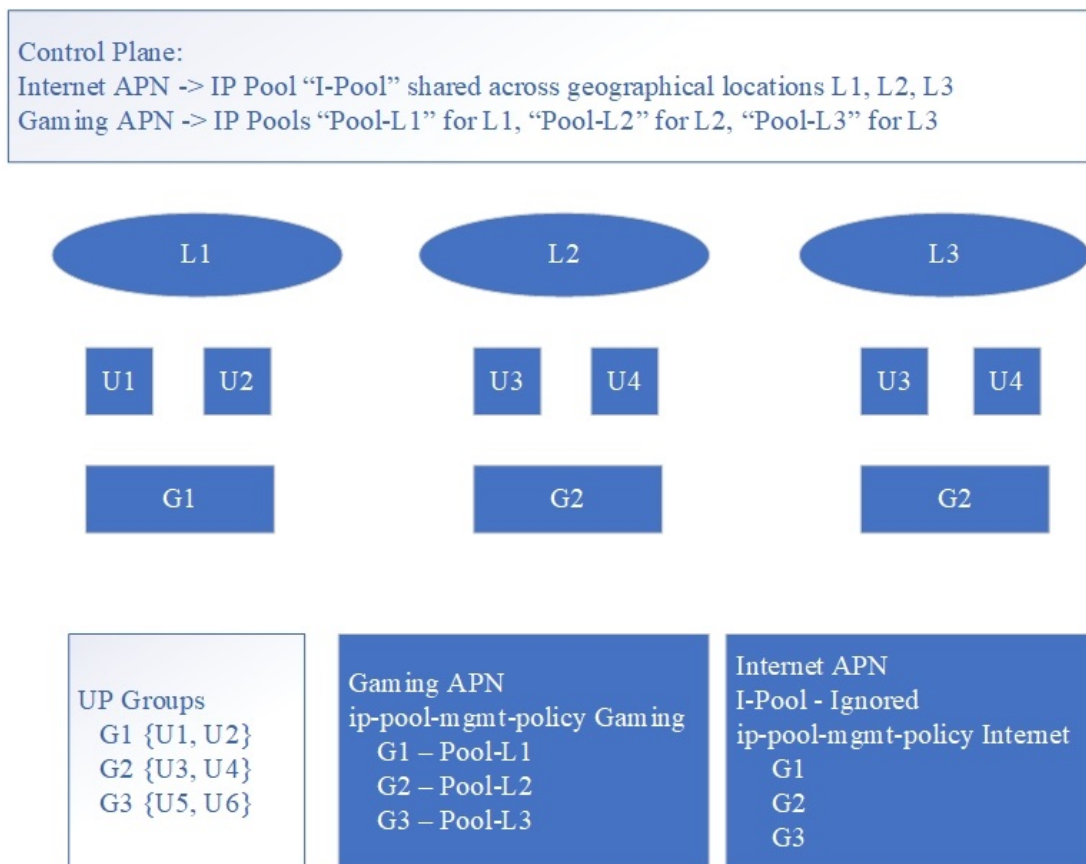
Control Plane:
Internet APN -> IP Pool "I-Pool" shared across geographical locations L1, L2, L3
Gaming APN -> IP Pools "Pool-L1" for L1, "Pool-L2" for L2, "Pool-L3" for L3

L1

L2

L3

U1

U2

U3

U4

U3

U4

G1

G2

G2

UP Groups
G1 {U1, U2}
G2 {U3, U4}
G3 {U5, U6}

Gaming APN
ip-pool-mgmt-policy Gaming
G1 – Pool-L1
G2 – Pool-L2
G3 – Pool-L3

Internet APN
I-Pool - Ignored
ip-pool-mgmt-policy Internet
G1
G2
G3